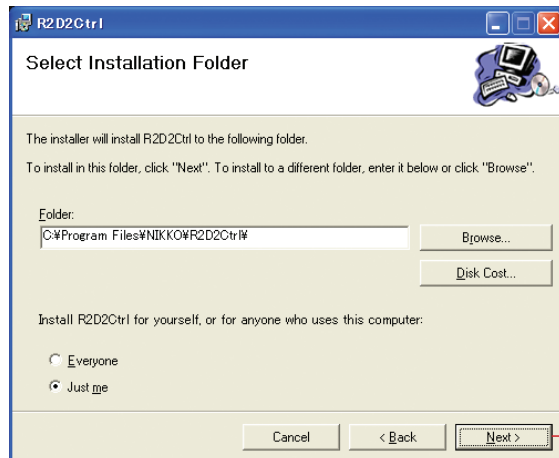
R2D2Ctrl

Select Installation Folder

The installer will install R2D2Ctrl to the following folder.

To install in this folder, click "Next". To install to a different folder, enter it below or click "Browse".

Folder:

C:¥Program Files¥NIKKO¥R2D2Ctrl¥

Browse...

Disk Cost...

Install R2D2Ctrl for yourself, or for anyone who uses this computer:

Everyone

Just me

Cancel

< Back

Next >